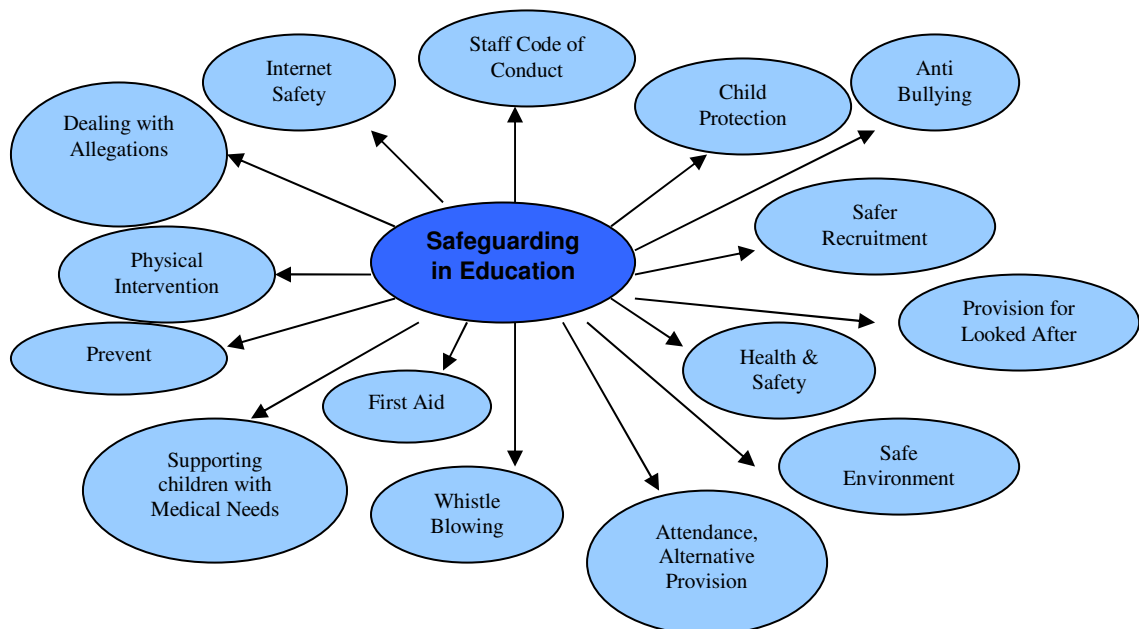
Safeguarding in Education

Staff Code of Conduct

Internet Safety

Child Protection

Anti Bullying

Dealing with Allegations

Safer Recruitment

Physical Intervention

Provision for Looked After

Prevent

Health & Safety

First Aid

Safe Environment

Supporting children with Medical Needs

Whistle Blowing

Attendance, Alternative Provision